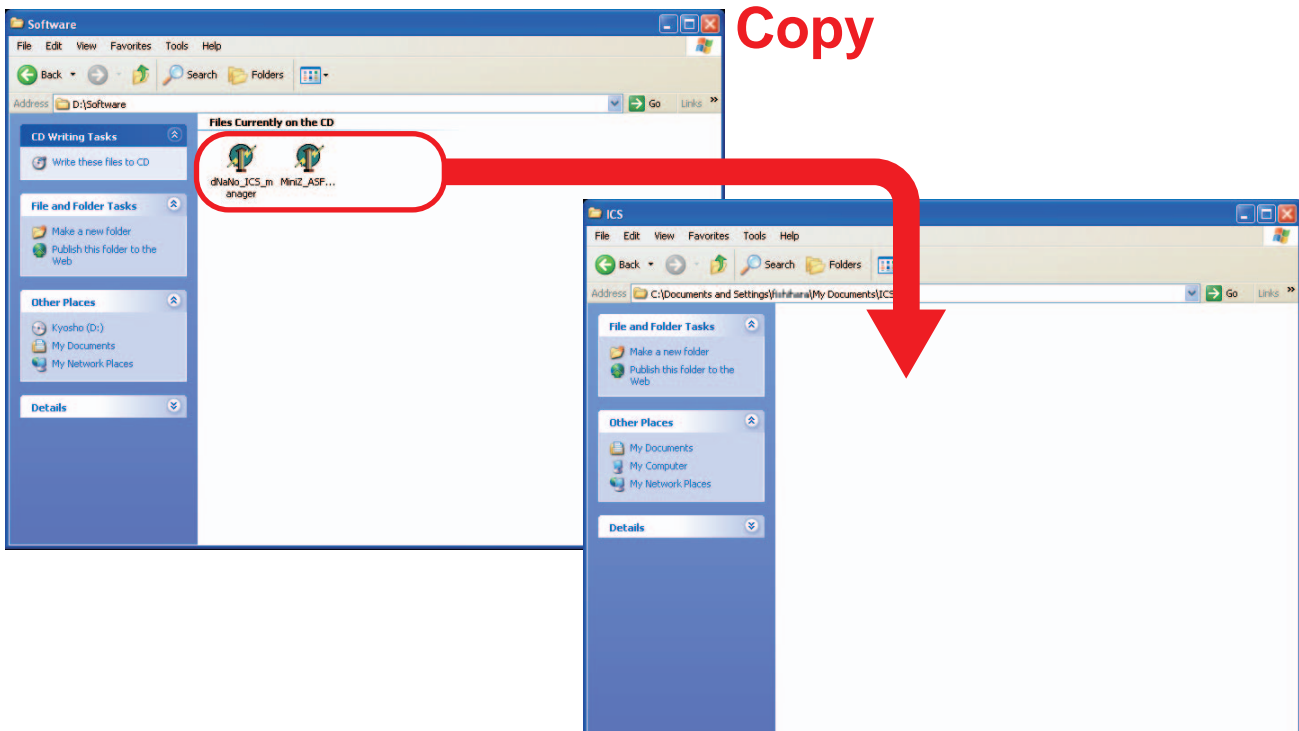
Software

File Edit View Favorites Tools Help

Back Search Folders

Address D:\Software Go Links

CD Writing Tasks

Write these files to CD

File and Folder Tasks

Make a new folder

Publish this folder to the Web

Other Places

Kyosho (D:)

My Documents

My Network Places

Details

Files Currently on the CD

dNaNo_ICS_manager

MiniZ_ASF...

Copy

ICS

File Edit View Favorites Tools Help

Back Search Folders

Address C:\Documents and Settings\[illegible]\My Documents\ICS Go Links

File and Folder Tasks

Make a new folder

Publish this folder to the Web

Other Places

My Documents

My Computer

My Network Places

Details